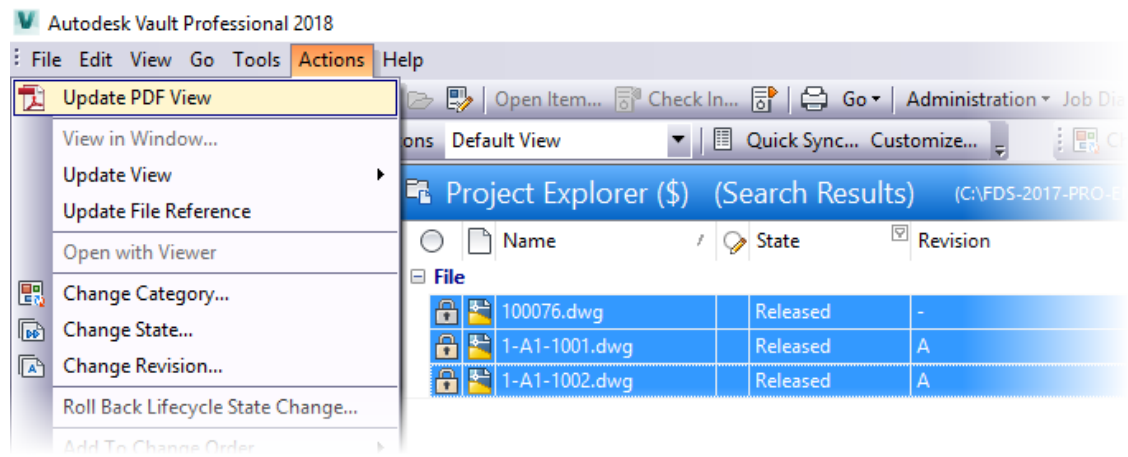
Autodesk Vault Professional 2018

File Edit View Go Tools Actions Help

Update PDF View
View in Window...
Update View
Update File Reference
Open with Viewer
Change Category...
Change State...
Change Revision...
Roll Back Lifecycle State Change...
Add To Change Order

Open Item... Check In... Go Administration Job Di

ons Default View Quick Sync... Customize...

Project Explorer ($) (Search Results) (C:\FDS-2017-PRO-

| | | Name | | State | Revision |
|---|---|---|---|---|---|
| File | | | | | |
| | | 100076.dwg | | Released | - |
| | | 1-A1-1001.dwg | | Released | A |
| | | 1-A1-1002.dwg | | Released | A |